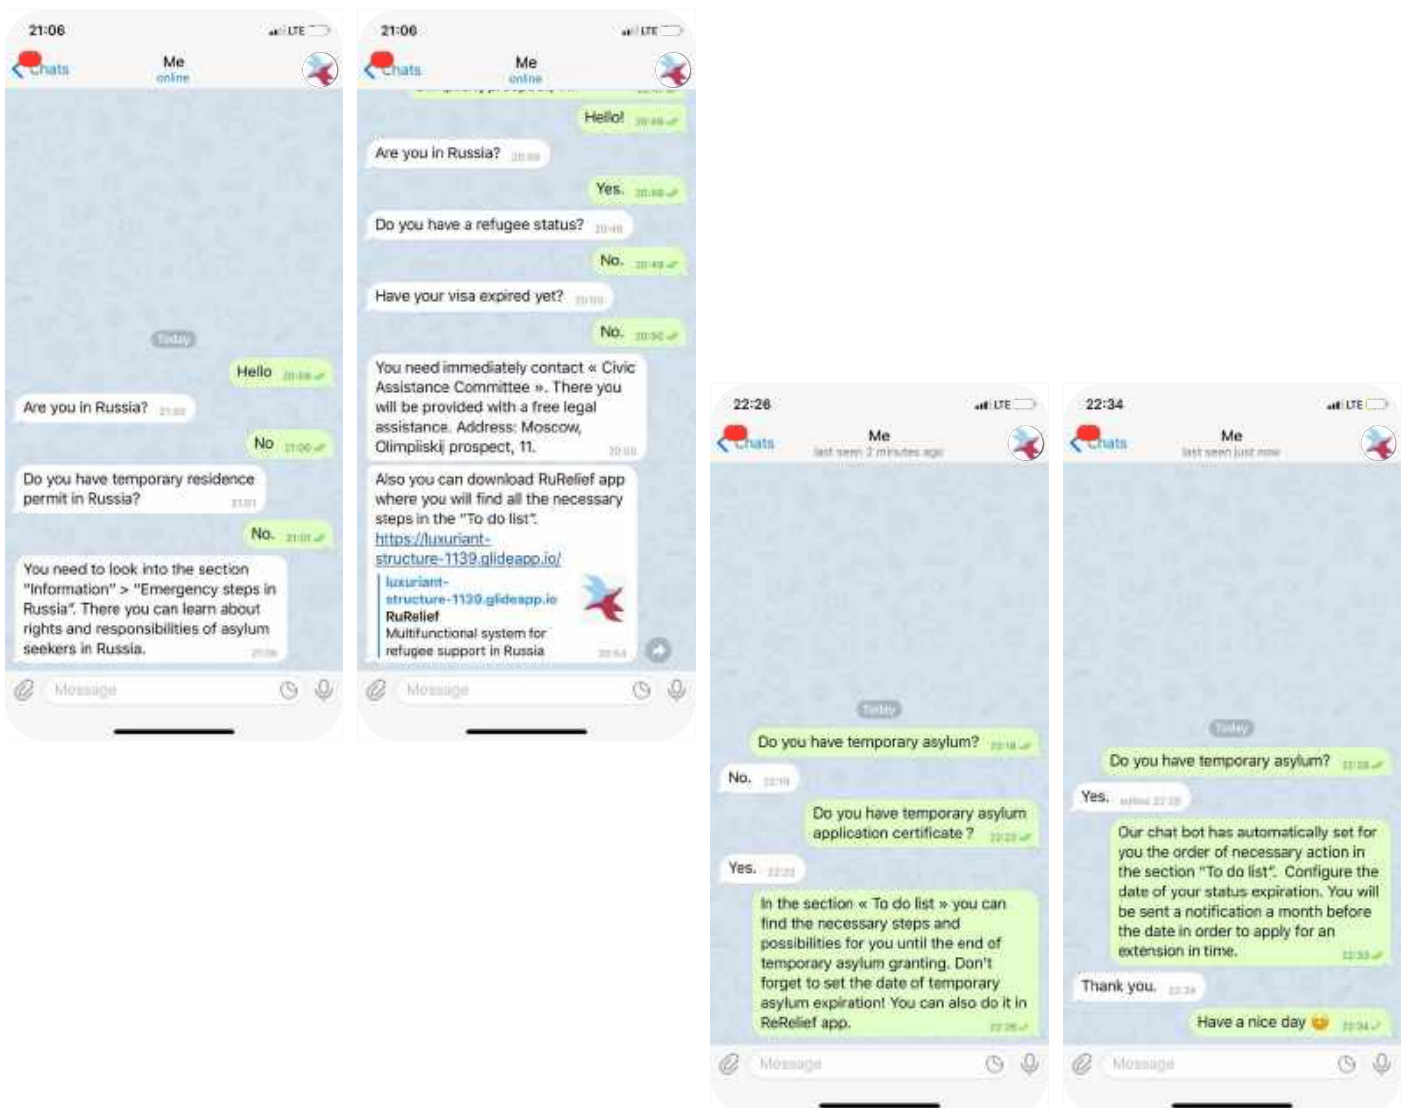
21:06
LTE
Chats
Me
online

Today

Hello 20:59

Are you in Russia? 21:00

No 21:00

Do you have temporary residence permit in Russia? 21:01

No. 21:01

You need to look into the section "Information" > "Emergency steps in Russia". There you can learn about rights and responsibilities of asylum seekers in Russia. 21:06

Message

21:06
LTE
Chats
Me
online

Hello! 20:49

Are you in Russia? 20:49

Yes. 20:49

Do you have a refugee status? 20:49

No. 20:49

Have your visa expired yet? 20:50

No. 20:50

You need immediately contact « Civic Assistance Committee ». There you will be provided with a free legal assistance. Address: Moscow, Olimpiiskij prospect, 11. 20:50

Also you can download RuRelief app where you will find all the necessary steps in the "To do list". https://luxuriant-structure-1139.glideapp.io/
luxuriant-structure-1139.glideapp.io
RuRelief
Multifunctional system for refugee support in Russia 20:54

Message

22:26
LTE
Chats
Me
last seen 2 minutes ago

Today

Do you have temporary asylum? 22:18

No. 22:19

Do you have temporary asylum application certificate ? 22:22

Yes. 22:23

In the section « To do list » you can find the necessary steps and possibilities for you until the end of temporary asylum granting. Don't forget to set the date of temporary asylum expiration! You can also do it in ReRelief app. 22:26

Message

22:34
LTE
Chats
Me
last seen just now

Today

Do you have temporary asylum? 22:28

Yes. edited 22:28

Our chat bot has automatically set for you the order of necessary action in the section "To do list". Configure the date of your status expiration. You will be sent a notification a month before the date in order to apply for an extension in time. 22:33

Thank you. 22:34

Have a nice day 😉 22:34

Message